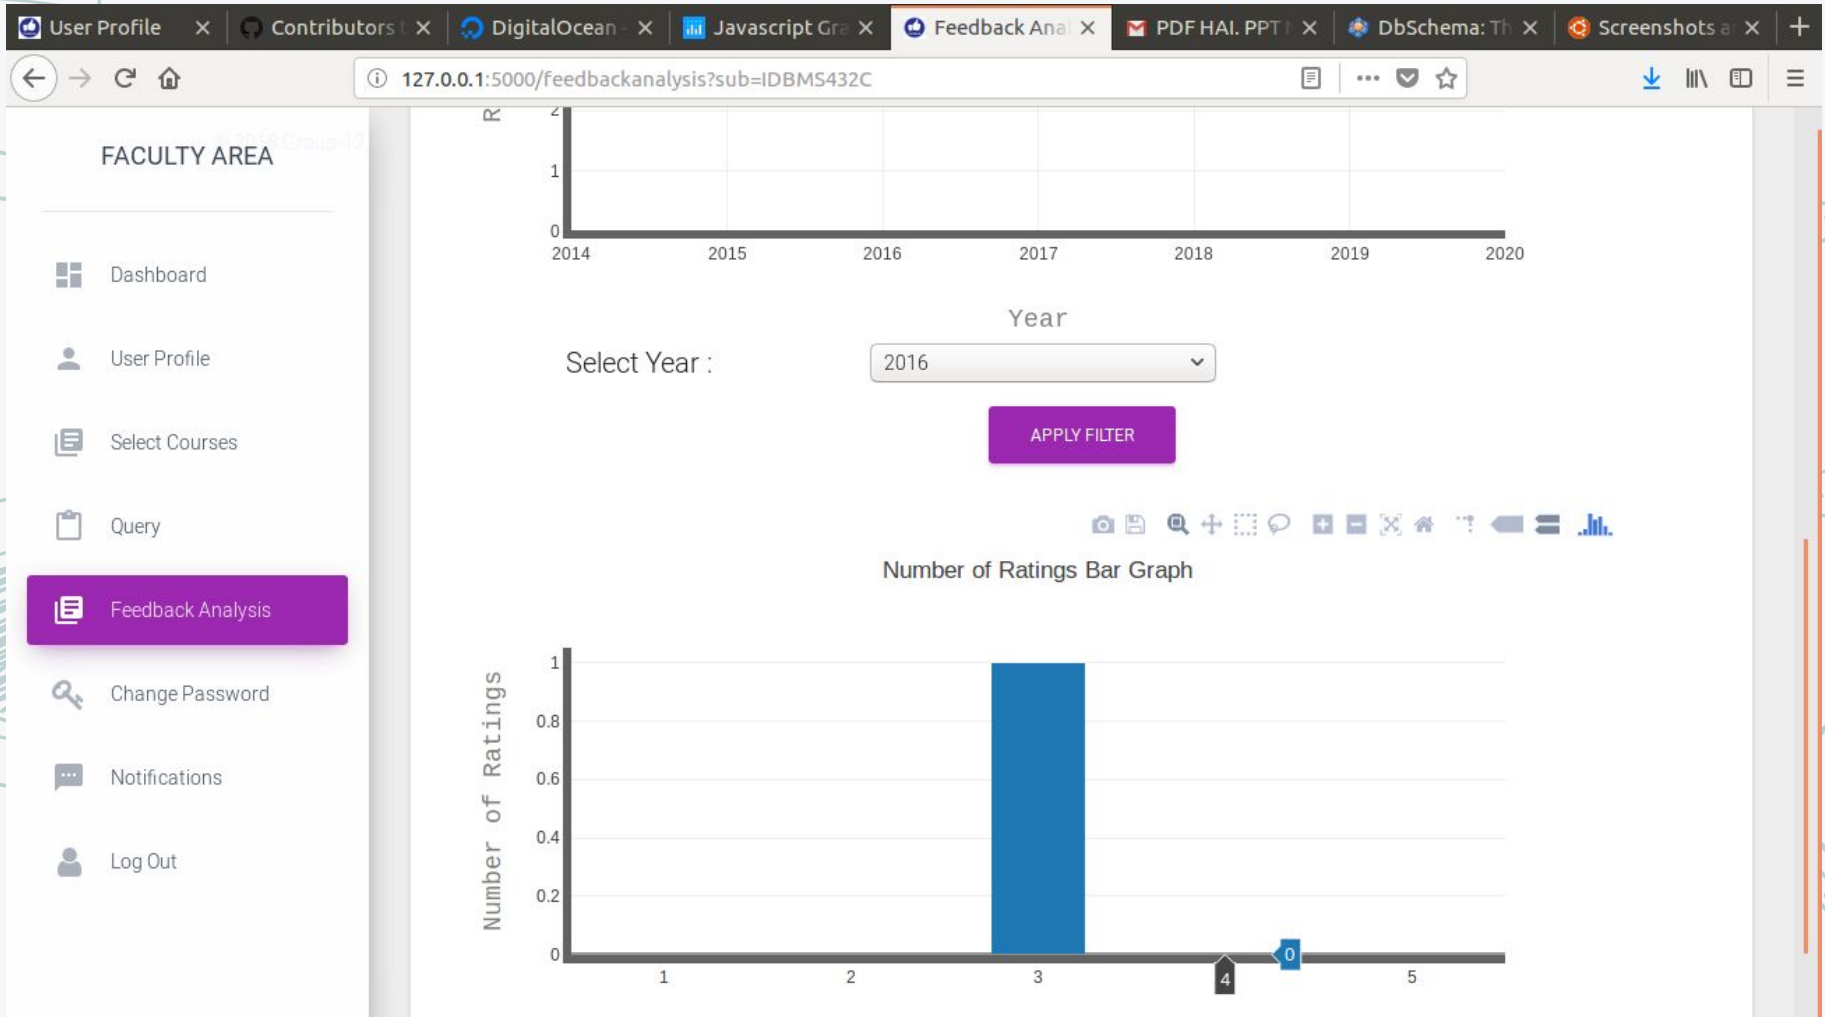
User Profile ×
Contributors ×
DigitalOcean ×
Javascript Gra ×
Feedback Ana ×
PDF HAI. PPT ×
DbSchema: Th ×
Screenshots a ×

127.0.0.1:5000/feedbackanalysis?sub=IDBMS432C

FACULTY AREA

Dashboard

User Profile

Select Courses

Query

Feedback Analysis

Change Password

Notifications

Log Out

R

2
1
0
2014 2015 2016 2017 2018 2019 2020

Year

Select Year :
2016

APPLY FILTER

Number of Ratings Bar Graph

Number of Ratings

1
0.8
0.6
0.4
0.2
0
1 2 3 4 5

0
4